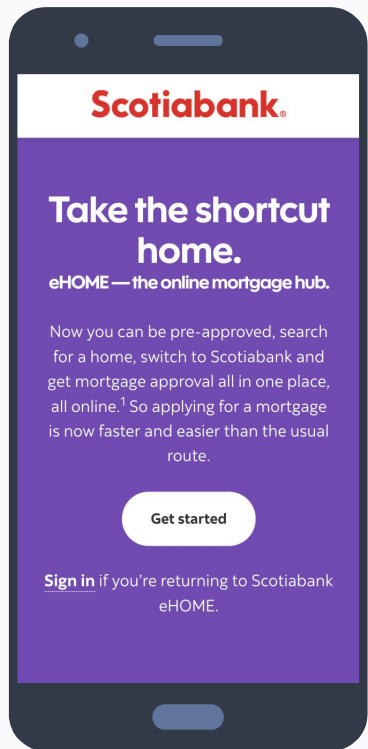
Scotiabank®

Take the shortcut home.

eHOME — the online mortgage hub.

Now you can be pre-approved, search for a home, switch to Scotiabank and get mortgage approval all in one place, all online.$^1$ So applying for a mortgage is now faster and easier than the usual route.

Get started

Sign in if you're returning to Scotiabank eHOME.